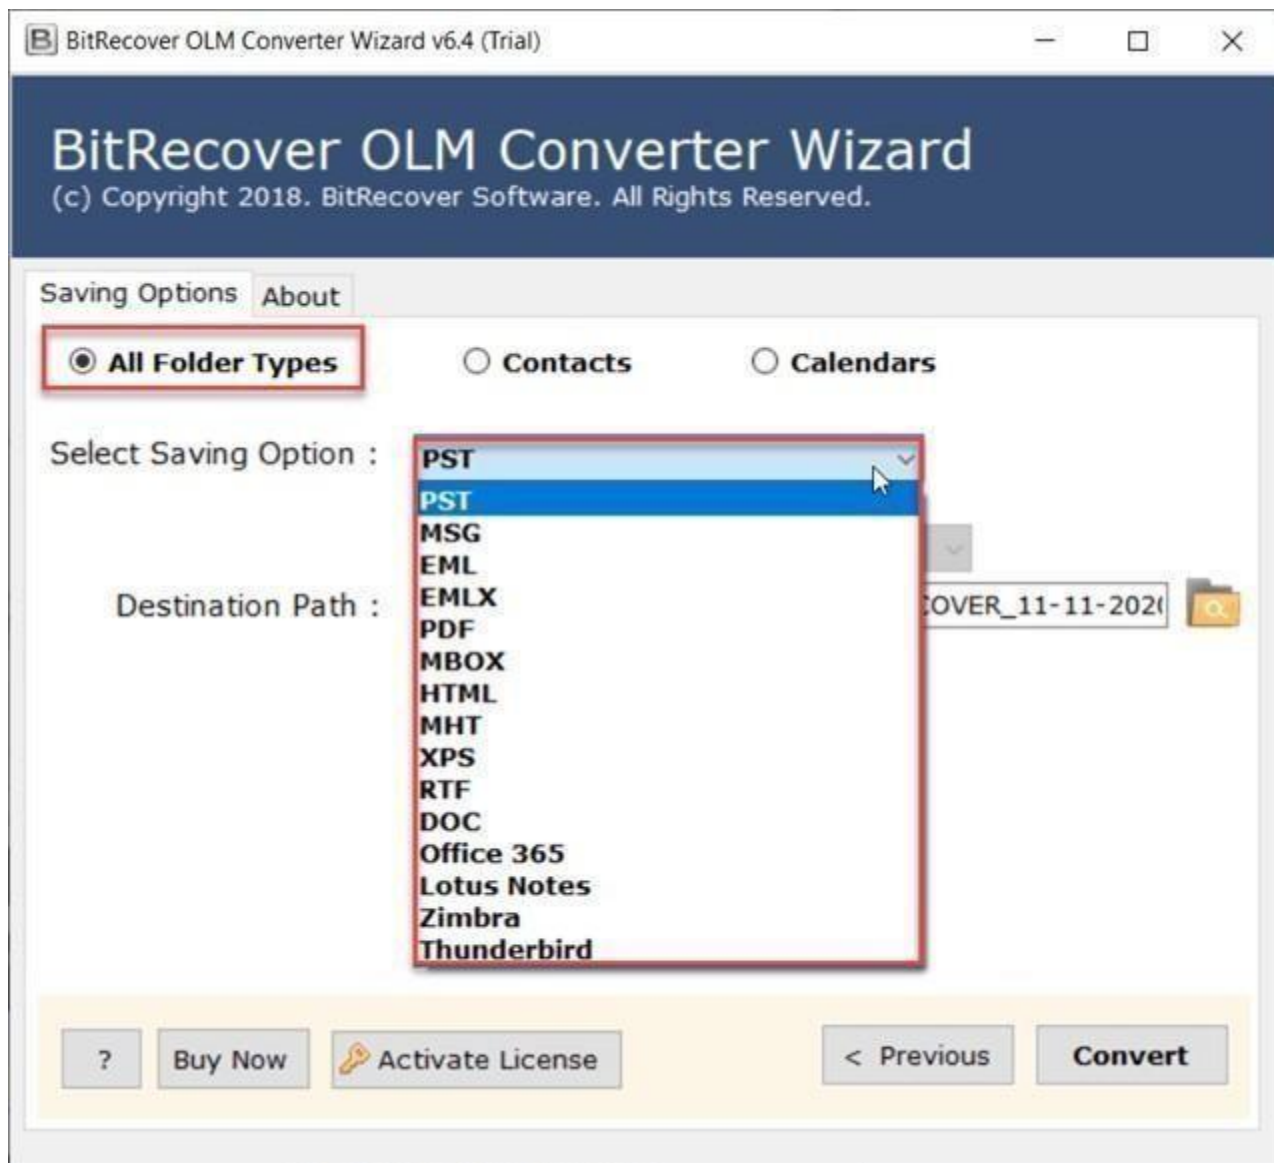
B BitRecover OLM Converter Wizard v6.4 (Trial)

BitRecover OLM Converter Wizard
(c) Copyright 2018. BitRecover Software. All Rights Reserved.

Saving Options About

All Folder Types Contacts Calendars

Select Saving Option : PST

PST
MSG
EML
EMLX
PDF
MBOX
HTML
MHT
XPS
RTF
DOC
Office 365
Lotus Notes
Zimbra
Thunderbird

Destination Path : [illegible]OVER_11-11-202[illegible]

? Buy Now Activate License < Previous Convert